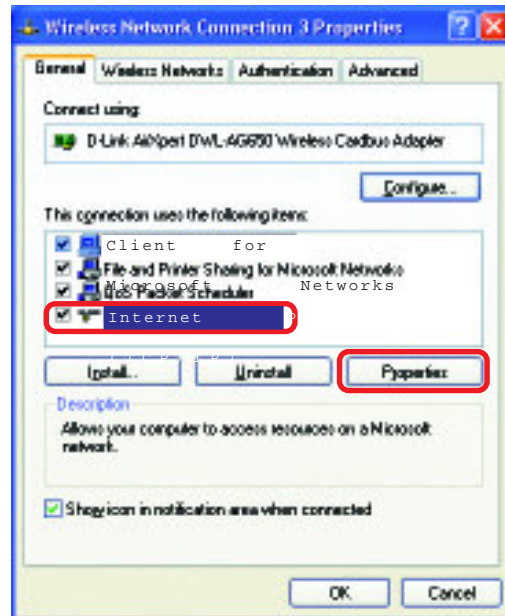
Wireless Network Connection 3 Properties

General | Wireless Networks | Authentication | Advanced

Connect using:

D-Link AirXpert DWL-AG650 Wireless Cardbus Adapter

Configure...

This connection uses the following items:

Client for Microsoft Networks

File and Printer Sharing for Microsoft Networks

QoS Packet Scheduler

Internet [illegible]

Install... | Uninstall | Properties

Description

Allows your computer to access resources on a Microsoft network.

Show icon in notification area when connected

OK | Cancel